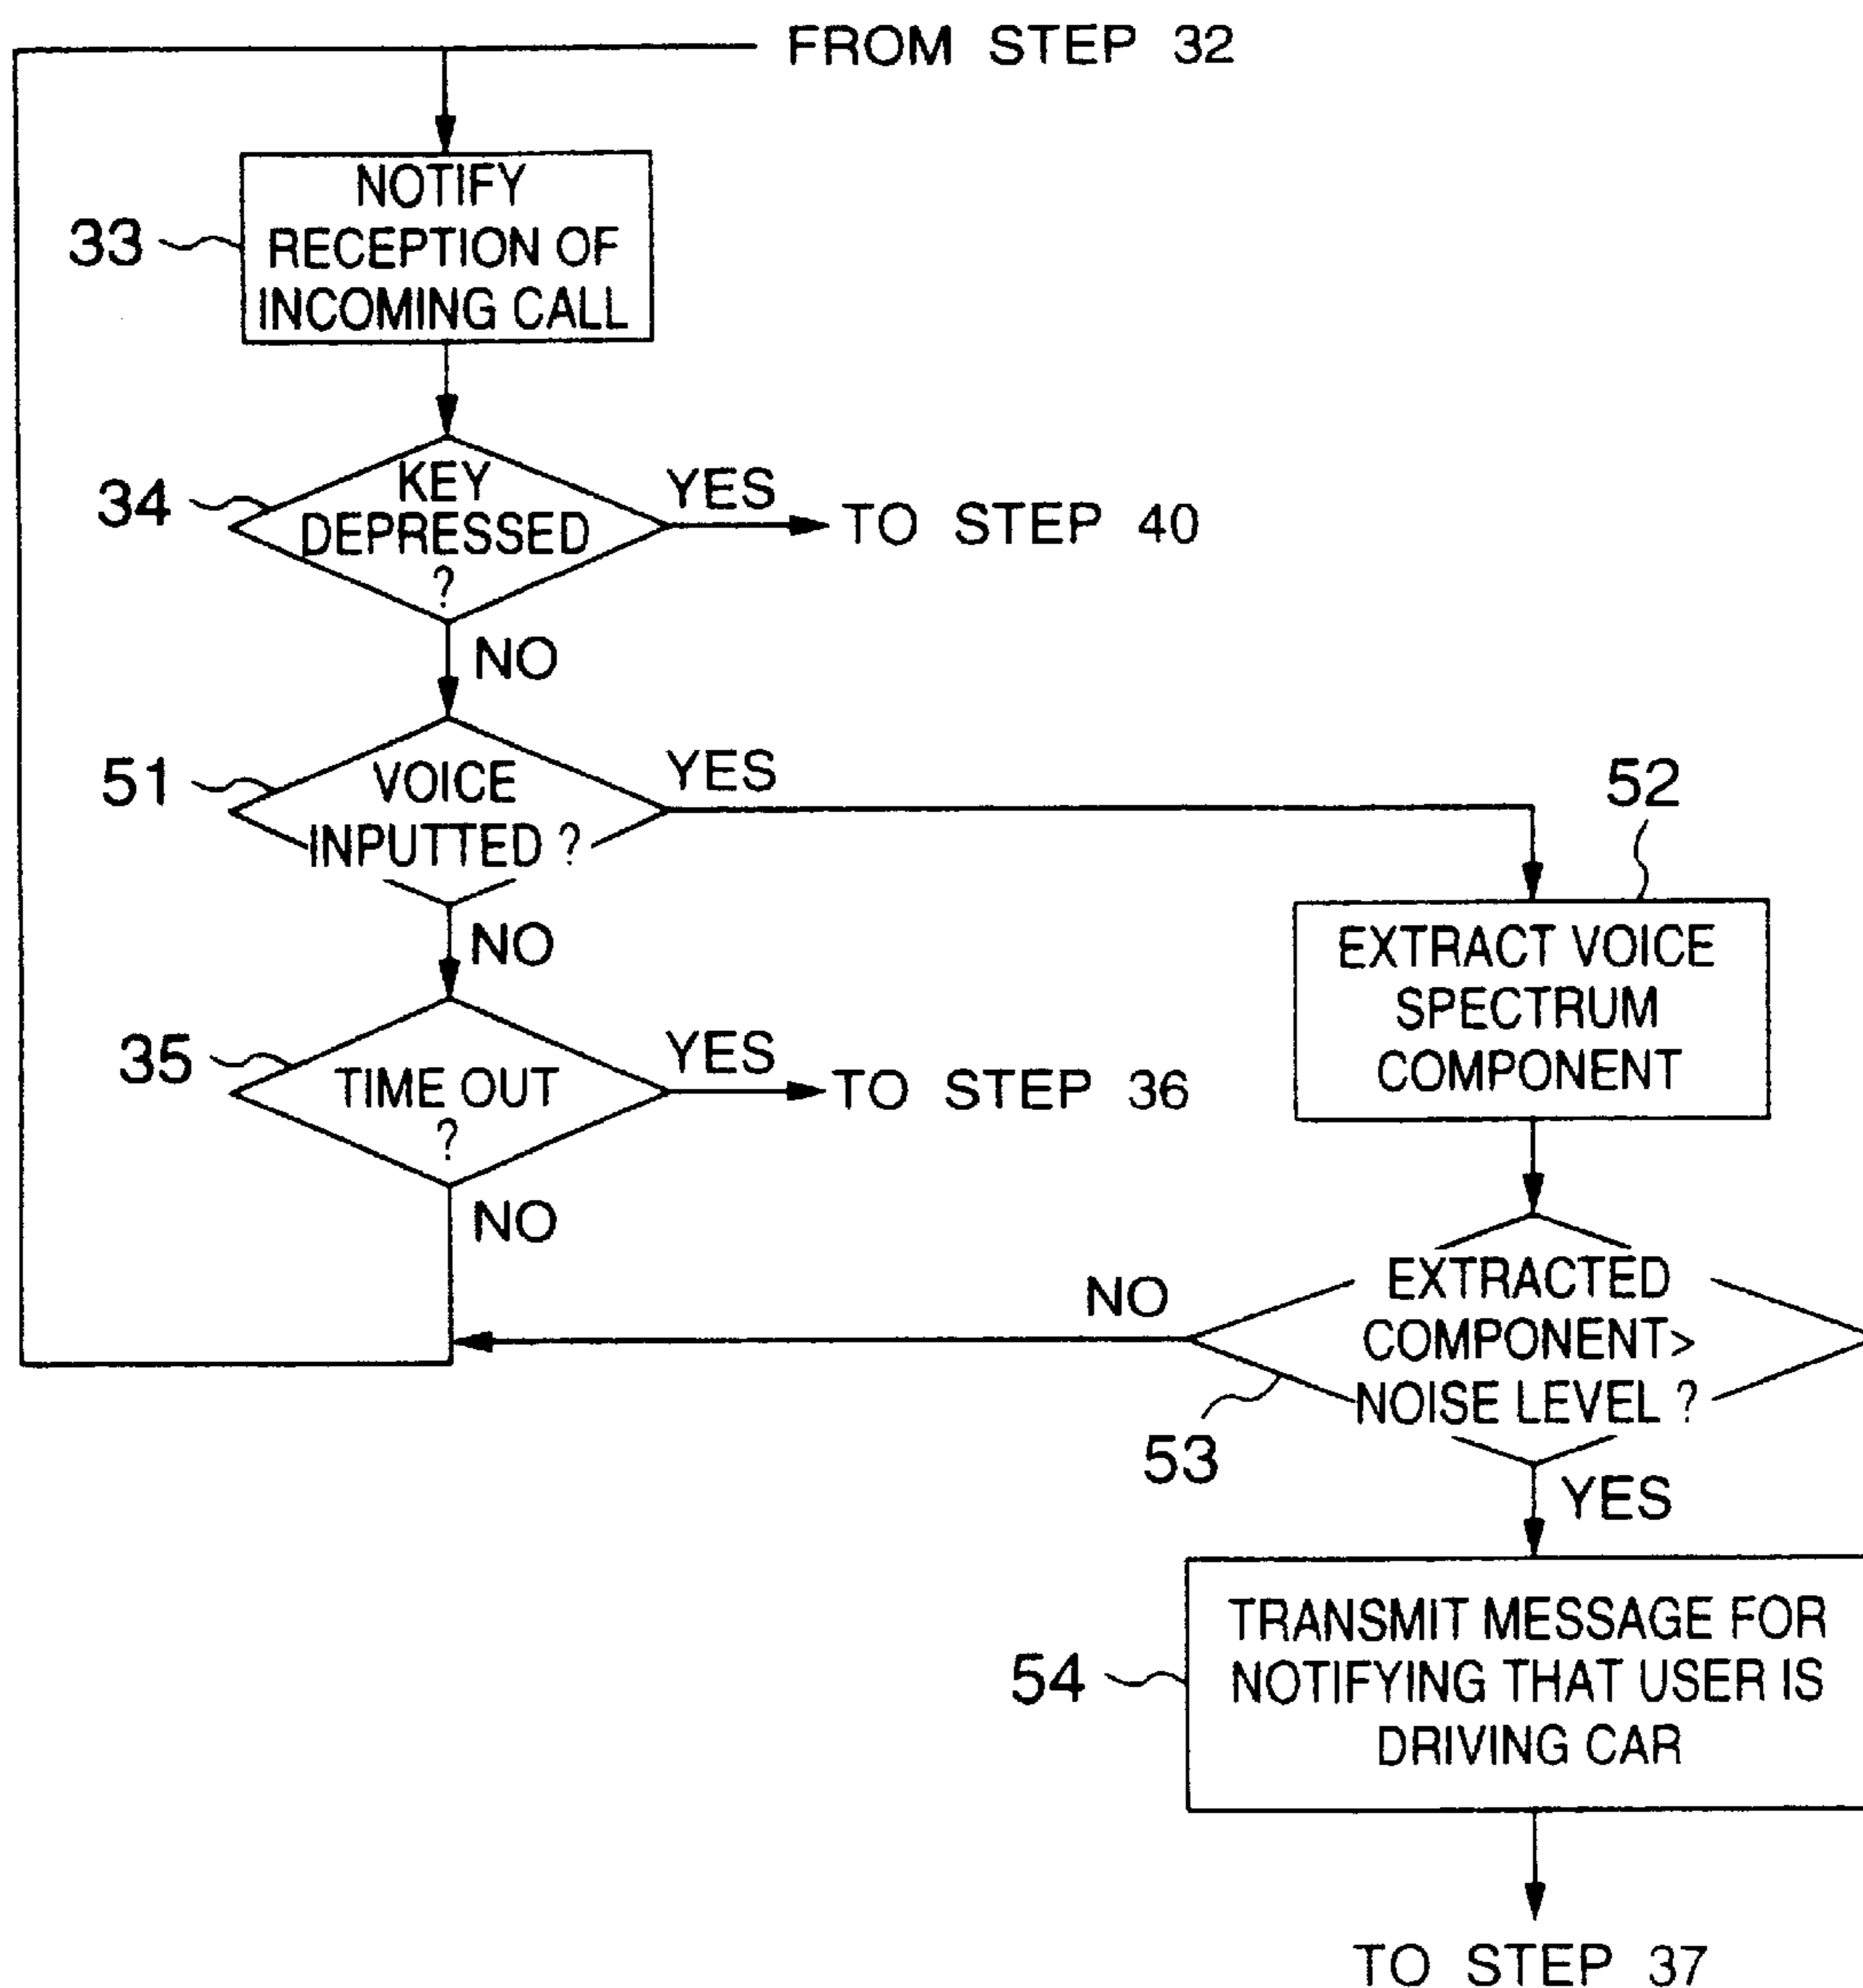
FROM STEP 32

33 NOTIFY RECEPTION OF INCOMING CALL

34 KEY DEPRESSED ?

YES

TO STEP 40

NO

51 VOICE INPUTTED ?

YES

52

EXTRACT VOICE SPECTRUM COMPONENT

NO

35 TIME OUT ?

YES

TO STEP 36

NO

NO

EXTRACTED COMPONENT> NOISE LEVEL ?

53

YES

54 TRANSMIT MESSAGE FOR NOTIFYING THAT USER IS DRIVING CAR

TO STEP 37